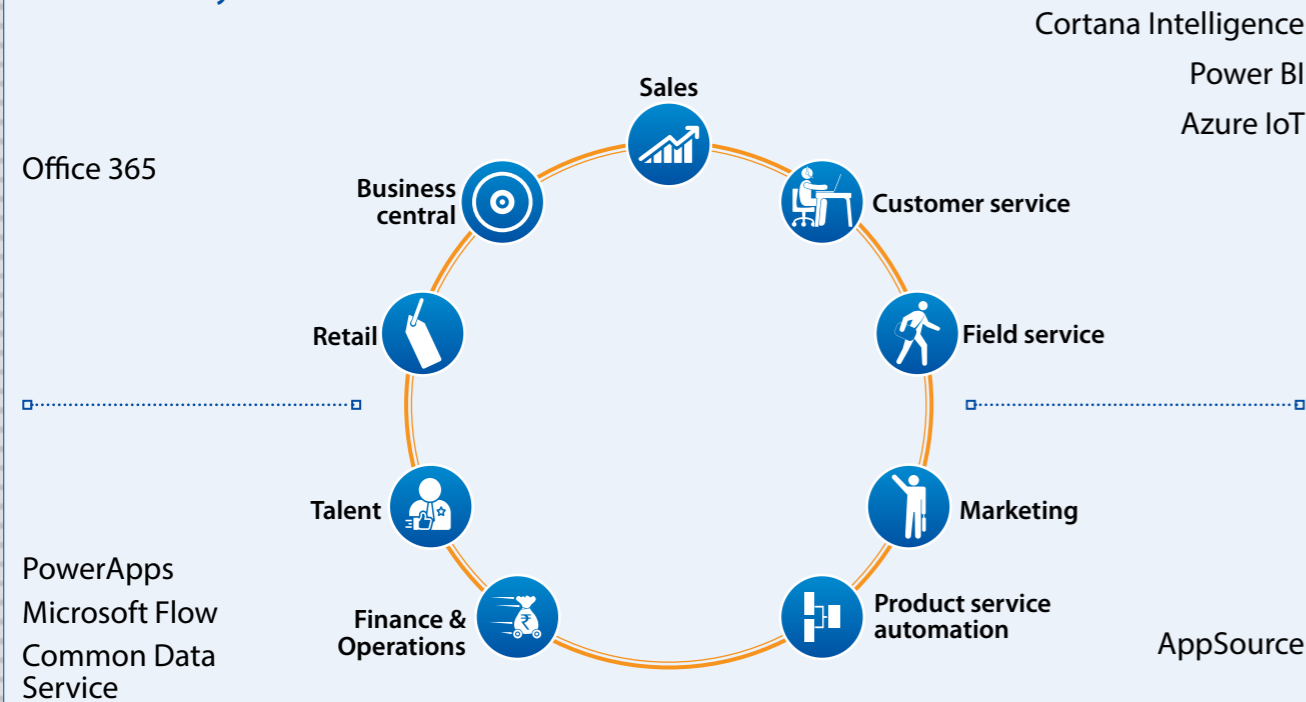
Cortana Intelligence

Power BI

Azure IoT

Office 365

Sales

Business central

Customer service

Retail

Field service

Talent

Marketing

Finance & Operations

Product service automation

PowerApps

Microsoft Flow

Common Data Service

AppSource